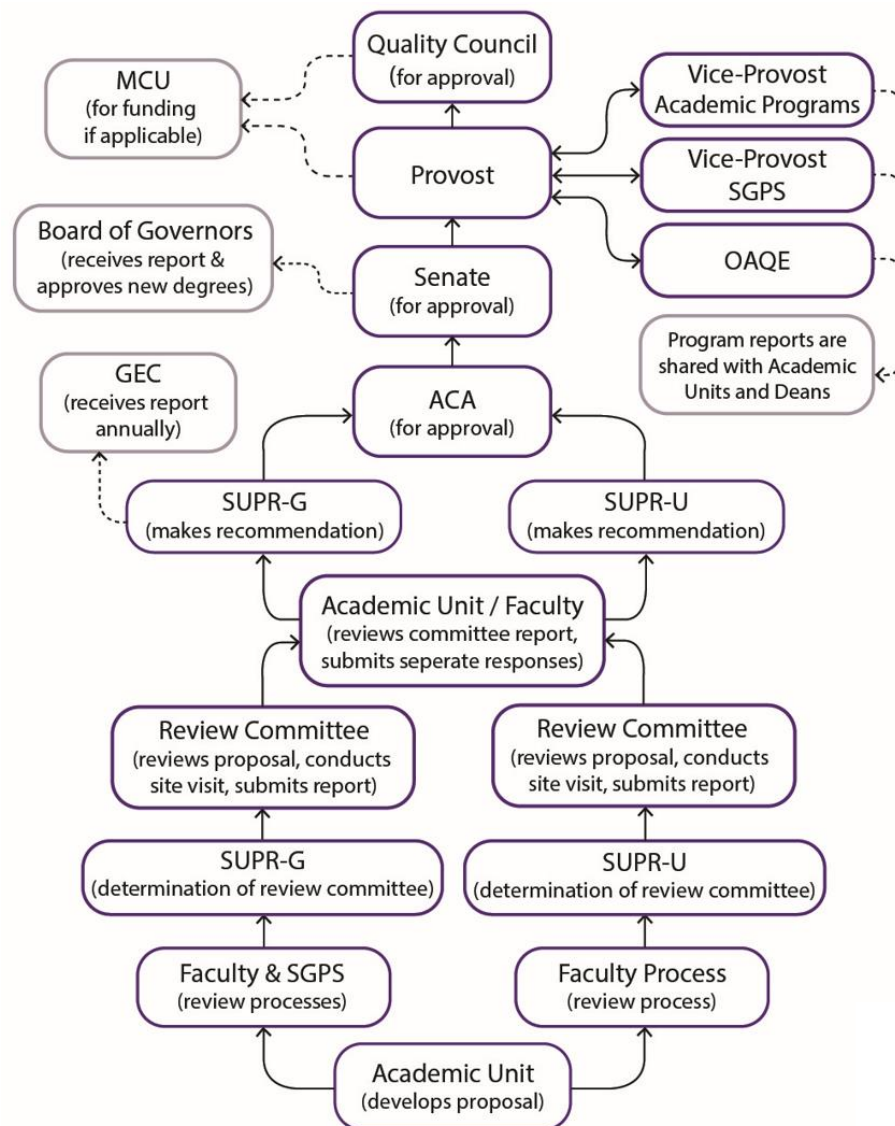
Quality Council
(for approval)

MCU
(for funding if applicable)

Vice-Provost
Academic Programs

Provost

Vice-Provost
SGPS

OAQE

Board of Governors
(receives report & approves new degrees)

Senate
(for approval)

Program reports are shared with Academic Units and Deans

GEC
(receives report annually)

ACA
(for approval)

SUPR-G
(makes recommendation)

SUPR-U
(makes recommendation)

Academic Unit / Faculty
(reviews committee report, submits seperate responses)

Review Committee
(reviews proposal, conducts site visit, submits report)

Review Committee
(reviews proposal, conducts site visit, submits report)

SUPR-G
(determination of review committee)

SUPR-U
(determination of review committee)

Faculty & SGPS
(review processes)

Faculty Process
(review process)

Academic Unit
(develops proposal)